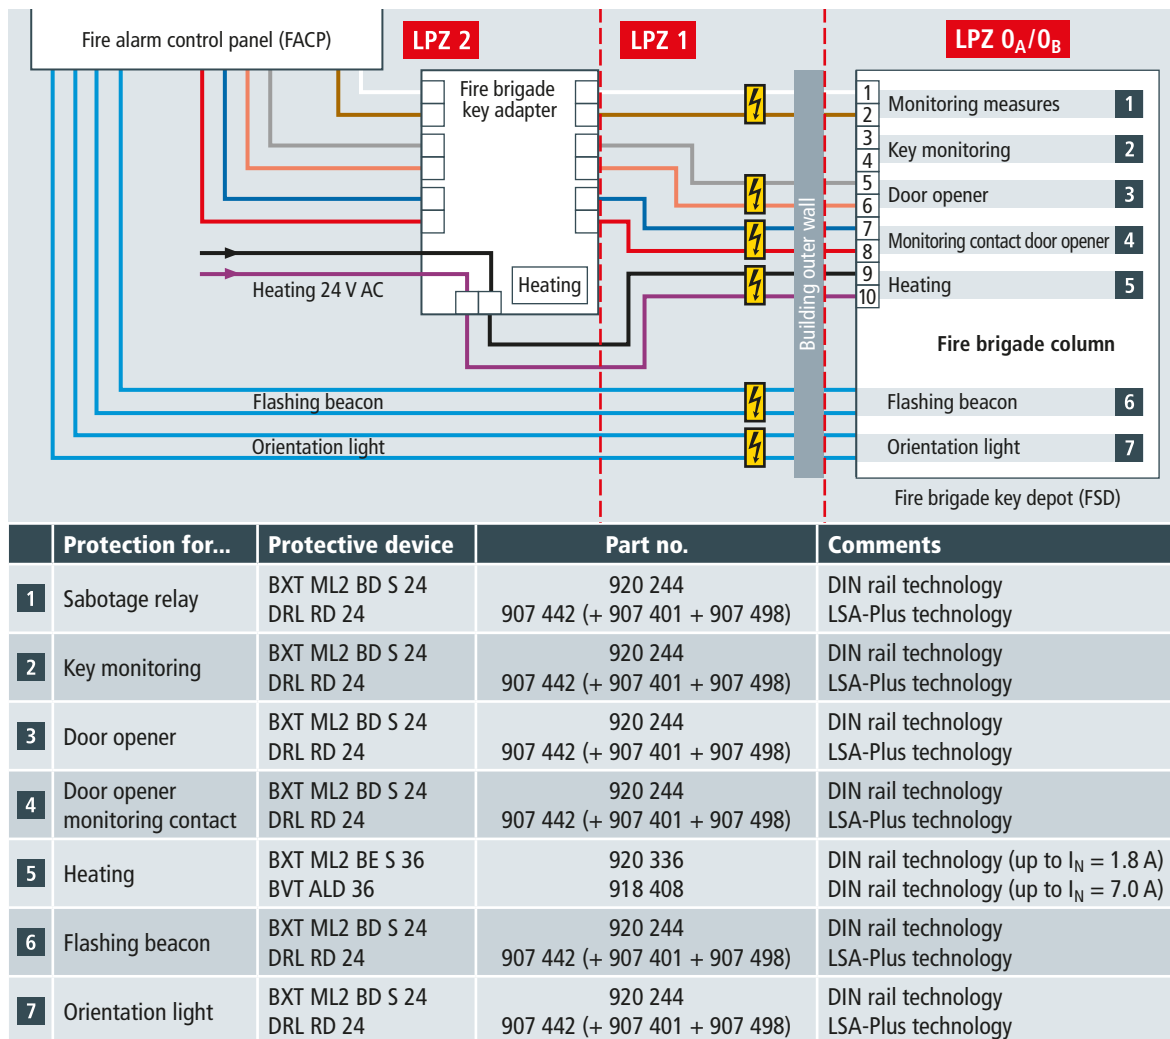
Fire alarm control panel (FACP)

LPZ 2

LPZ 1

LPZ $0_A/0_B$

Fire brigade key adapter

Heating

Heating 24 V AC

Building outer wall

1
2
3
4
5
6
7
8
9
10

Monitoring measures 1
Key monitoring 2
Door opener 3
Monitoring contact door opener 4
Heating 5

Fire brigade column

Flashing beacon
Orientation light

Flashing beacon 6
Orientation light 7

Fire brigade key depot (FSD)

| | Protection for... | Protective device | Part no. | Comments |
|---|---|---|---|---|
| 1 | Sabotage relay | BXT ML2 BD S 24<br>DRL RD 24 | 920 244<br>907 442 (+ 907 401 + 907 498) | DIN rail technology<br>LSA-Plus technology |
| 2 | Key monitoring | BXT ML2 BD S 24<br>DRL RD 24 | 920 244<br>907 442 (+ 907 401 + 907 498) | DIN rail technology<br>LSA-Plus technology |
| 3 | Door opener | BXT ML2 BD S 24<br>DRL RD 24 | 920 244<br>907 442 (+ 907 401 + 907 498) | DIN rail technology<br>LSA-Plus technology |
| 4 | Door opener monitoring contact | BXT ML2 BD S 24<br>DRL RD 24 | 920 244<br>907 442 (+ 907 401 + 907 498) | DIN rail technology<br>LSA-Plus technology |
| 5 | Heating | BXT ML2 BE S 36<br>BVT ALD 36 | 920 336<br>918 408 | DIN rail technology (up to $I_N$ = 1.8 A)<br>DIN rail technology (up to $I_N$ = 7.0 A) |
| 6 | Flashing beacon | BXT ML2 BD S 24<br>DRL RD 24 | 920 244<br>907 442 (+ 907 401 + 907 498) | DIN rail technology<br>LSA-Plus technology |
| 7 | Orientation light | BXT ML2 BD S 24<br>DRL RD 24 | 920 244<br>907 442 (+ 907 401 + 907 498) | DIN rail technology<br>LSA-Plus technology |